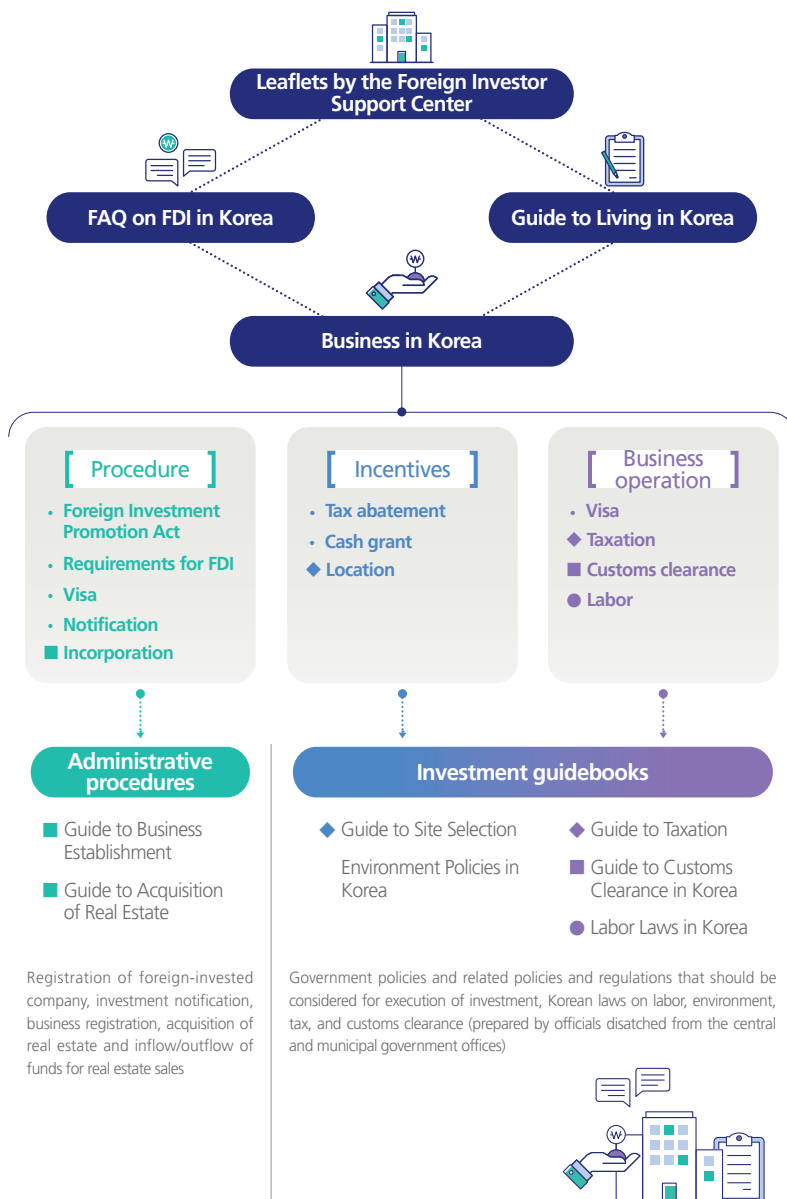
Leaflets by the Foreign Investor Support Center

FAQ on FDI in Korea

Guide to Living in Korea

Business in Korea

[ Procedure ]

• Foreign Investment Promotion Act
• Requirements for FDI
• Visa
• Notification
■ Incorporation

[ Incentives ]

• Tax abatement
• Cash grant
◆ Location

[ Business operation ]

• Visa
◆ Taxation
■ Customs clearance
● Labor

Administrative procedures

■ Guide to Business Establishment

■ Guide to Acquisition of Real Estate

Registration of foreign-invested company, investment notification, business registration, acquisition of real estate and inflow/outflow of funds for real estate sales

Investment guidebooks

◆ Guide to Site Selection

Environment Policies in Korea

◆ Guide to Taxation

■ Guide to Customs Clearance in Korea

● Labor Laws in Korea

Government policies and related policies and regulations that should be considered for execution of investment, Korean laws on labor, environment, tax, and customs clearance (prepared by officials disatched from the central and municipal government offices)